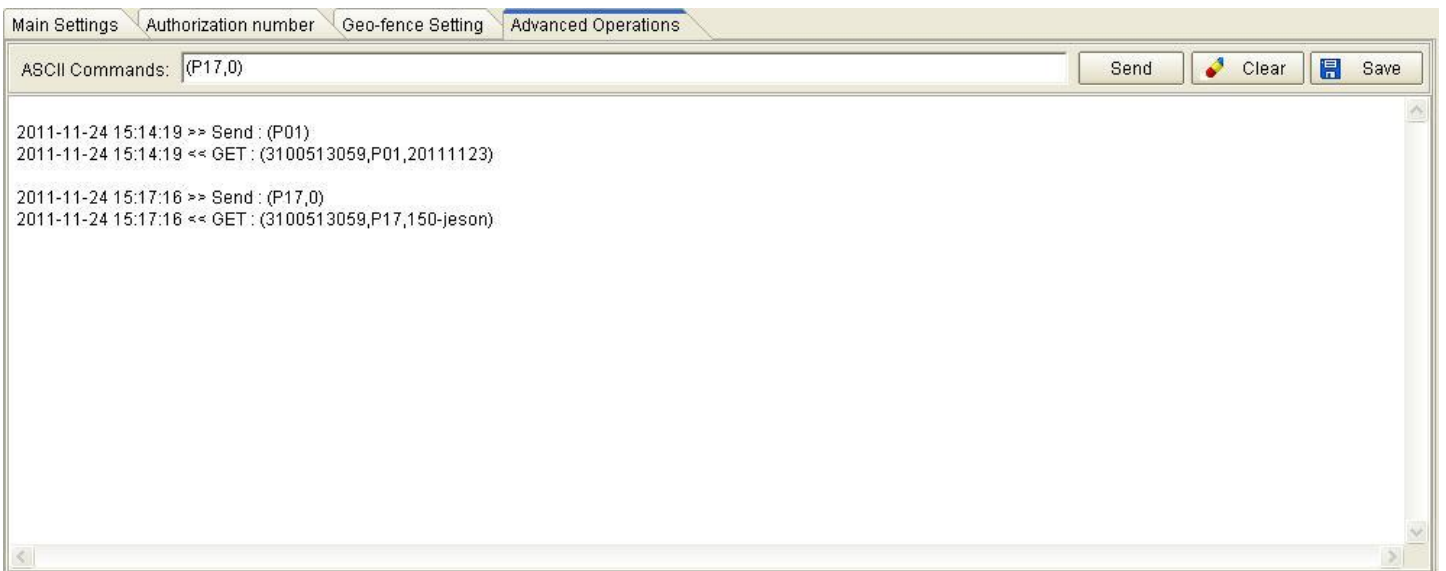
Main Settings Authorization number Geo-fence Setting Advanced Operations

ASCII Commands: (P17,0)

Send Clear Save

2011-11-24 15:14:19 >> Send : (P01)
2011-11-24 15:14:19 << GET : (3100513059,P01,20111123)

2011-11-24 15:17:16 >> Send : (P17,0)
2011-11-24 15:17:16 << GET : (3100513059,P17,150-jeson)